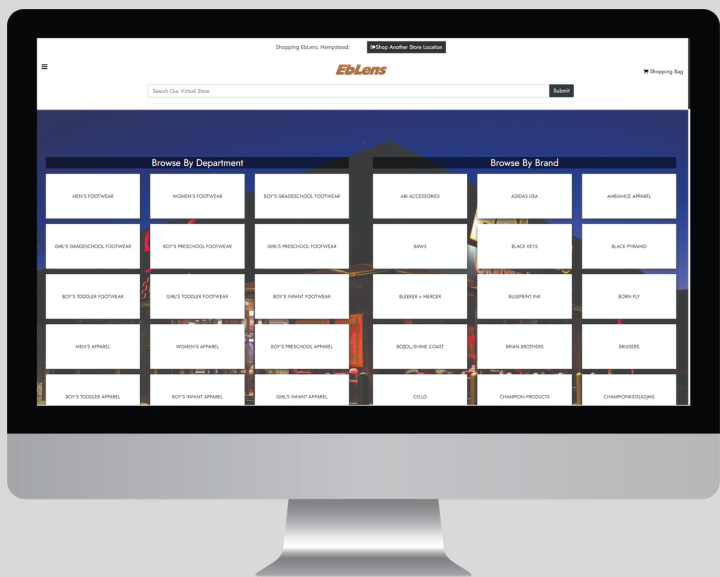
Shopping EbLens, Hempstead: Shop Another Store Location

≡

EbLens

Shopping Bag

Search Our Virtual Store

Submit

Browse By Department

MEN'S FOOTWEAR

WOMEN'S FOOTWEAR

BOY'S GRADESCHOOL FOOTWEAR

GIRL'S GRADESCHOOL FOOTWEAR

BOY'S PRESCHOOL FOOTWEAR

GIRL'S PRESCHOOL FOOTWEAR

BOY'S TODDLER FOOTWEAR

GIRL'S TODDLER FOOTWEAR

BOY'S INFANT FOOTWEAR

MEN'S APPAREL

WOMEN'S APPAREL

BOY'S PRESCHOOL APPAREL

BOY'S TODDLER APPAREL

BOY'S INFANT APPAREL

GIRL'S INFANT APPAREL

Browse By Brand

ABI ACCESSORIES

ADIDAS USA

AMBIANCE APPAREL

BAWS

BLACK KEYS

BLACK PYRAMID

BLEEKER + MERCER

BLUEPRINT INK

BORN FLY

BOZOL/SHINE COAST

BRIAN BROTHERS

BRUISERS

CELLO

CHAMPION PRODUCTS

CHAMPIONKIDS(AOJM)